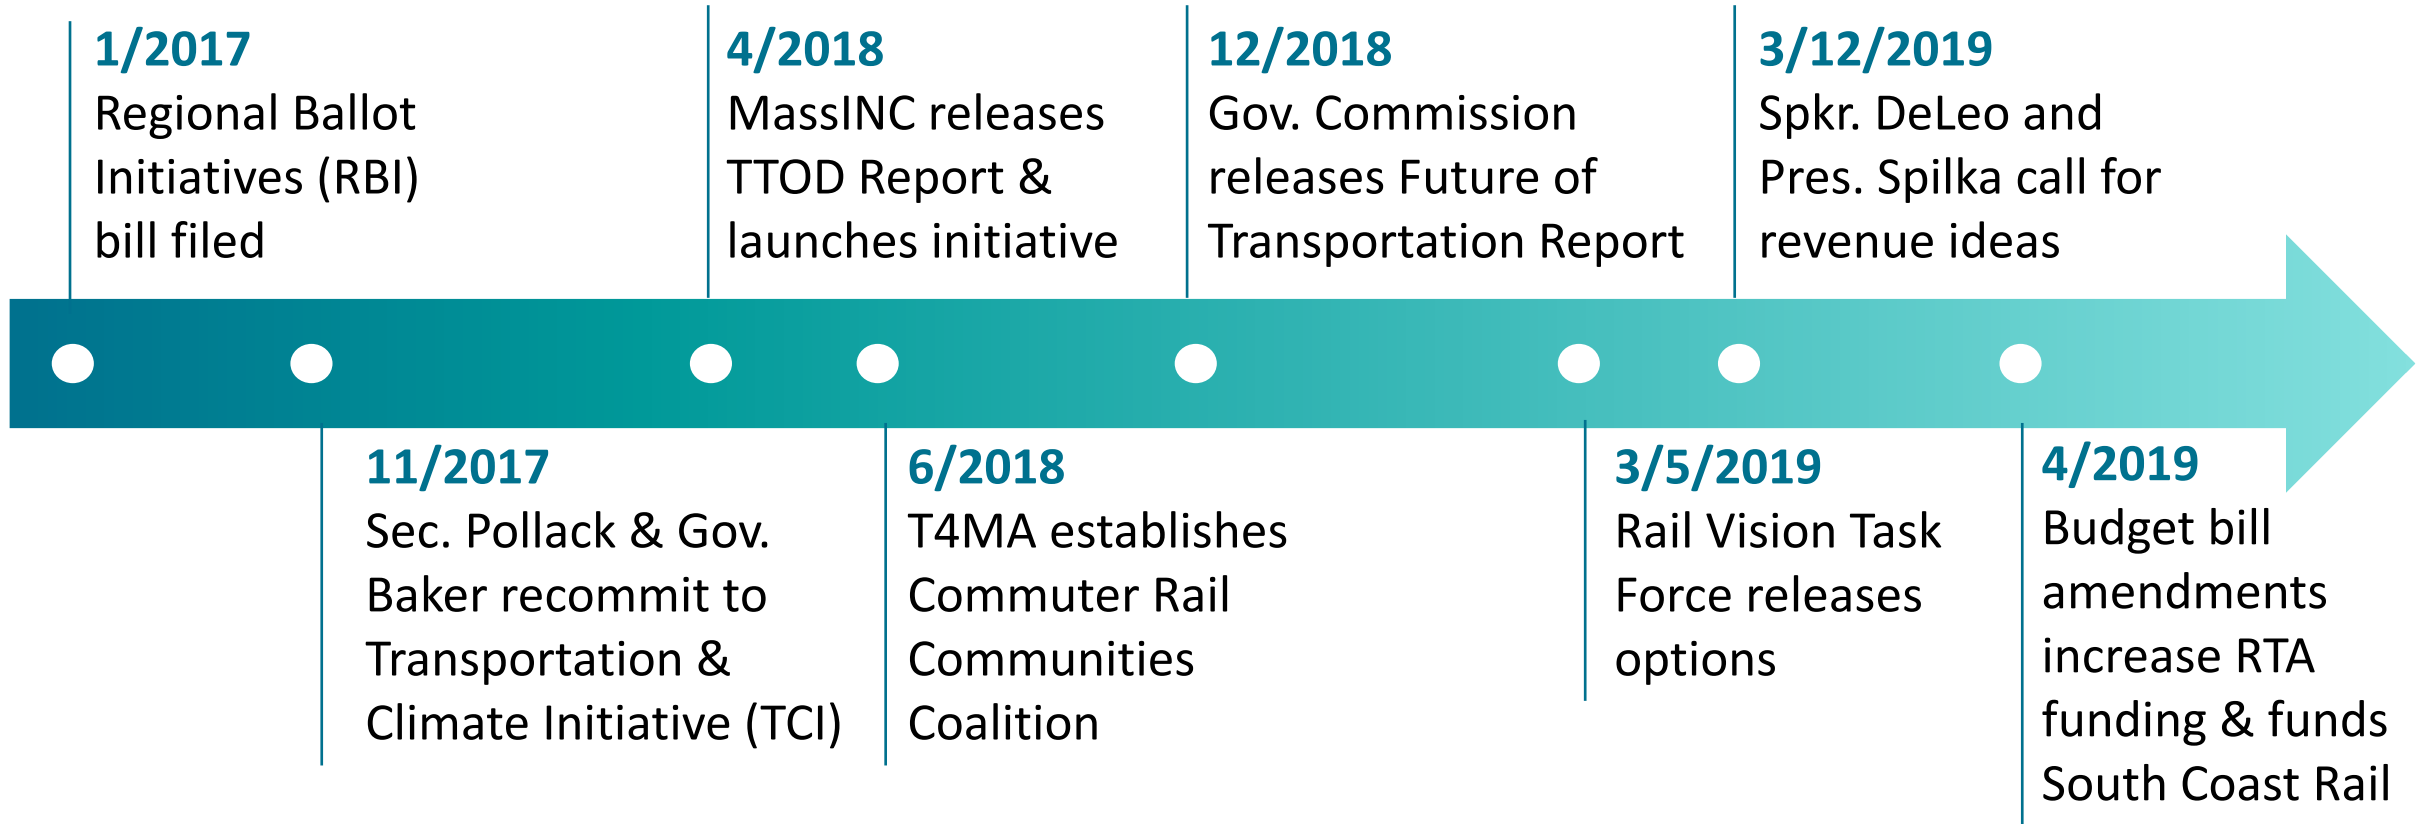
1/2017
Regional Ballot Initiatives (RBI) bill filed

11/2017
Sec. Pollack & Gov. Baker recommit to Transportation & Climate Initiative (TCI)

4/2018
MassINC releases TTOD Report & launches initiative

6/2018
T4MA establishes Commuter Rail Communities Coalition

12/2018
Gov. Commission releases Future of Transportation Report

3/5/2019
Rail Vision Task Force releases options

3/12/2019
Spkr. DeLeo and Pres. Spilka call for revenue ideas

4/2019
Budget bill amendments increase RTA funding & funds South Coast Rail